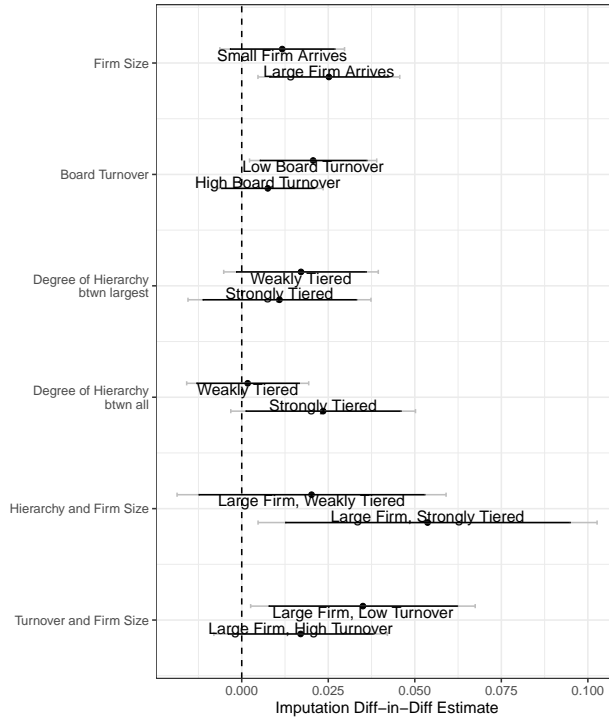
Firm Size
Small Firm Arrives
Large Firm Arrives

Board Turnover
Low Board Turnover
High Board Turnover

Degree of Hierarchy btwn largest
Weakly Tiered
Strongly Tiered

Degree of Hierarchy btwn all
Weakly Tiered
Strongly Tiered

Hierarchy and Firm Size
Large Firm, Weakly Tiered
Large Firm, Strongly Tiered

Turnover and Firm Size
Large Firm, Low Turnover
Large Firm, High Turnover

0.000 0.025 0.050 0.075 0.100
Imputation Diff−in−Diff Estimate